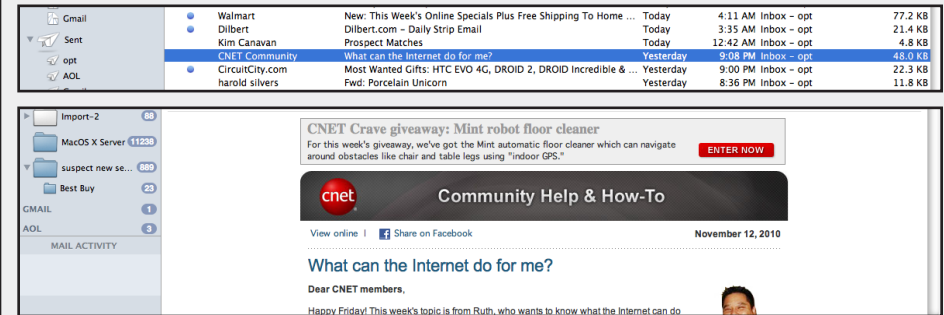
Gmail
Sent
opt
AOL

| | | | | | |
|---|---|---|---|---|---|
| Walmart | New: This Week's Online Specials Plus Free Shipping To Home ... | Today | 4:11 AM | Inbox – opt | 77.2 KB |
| Dilbert | Dilbert.com – Daily Strip Email | Today | 3:35 AM | Inbox – opt | 21.4 KB |
| Kim Canavan | Prospect Matches | Today | 12:42 AM | Inbox – opt | 4.8 KB |
| CNET Community | What can the Internet do for me? | Yesterday | 9:08 PM | Inbox – opt | 48.0 KB |
| CircuitCity.com | Most Wanted Gifts: HTC EVO 4G, DROID 2, DROID Incredible & ... | Yesterday | 9:00 PM | Inbox – opt | 22.3 KB |
| harold silvers | Fwd: Porcelain Unicorn | Yesterday | 8:36 PM | Inbox – opt | 11.8 KB |

Import-2 88
MacOS X Server 11238
suspect new se... 889
Best Buy 23
GMAIL 1
AOL 3
MAIL ACTIVITY

CNET Crave giveaway: Mint robot floor cleaner
For this week's giveaway, we've got the Mint automatic floor cleaner which can navigate around obstacles like chair and table legs using "indoor GPS."
ENTER NOW

cnet
Community Help & How-To

View online | Share on Facebook
November 12, 2010

What can the Internet do for me?

Dear CNET members,

Happy Friday! This week's topic is from Ruth, who wants to know what the Internet can do